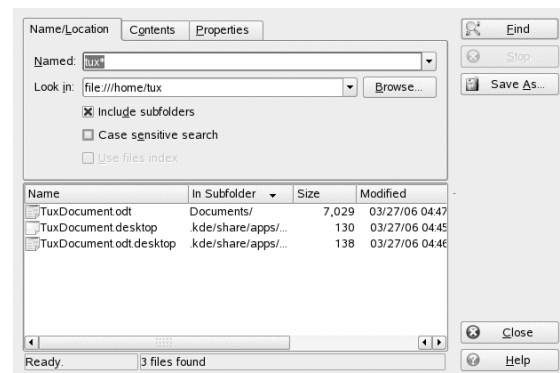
Name/Location | Contents | Properties

Named: tux*

Look in: file:///home/tux | Browse...

Include subfolders

Case sensitive search

Use files index

| Name | In Subfolder | Size | Modified |
|---|---|---|---|
| TuxDocument.odt | Documents/ | 7,029 | 03/27/06 04:47 |
| TuxDocument.desktop | .kde/share/apps/... | 130 | 03/27/06 04:45 |
| TuxDocument.odt.desktop | .kde/share/apps/... | 138 | 03/27/06 04:46 |

Ready. | 3 files found

Find

Stop

Save As...

Close

Help